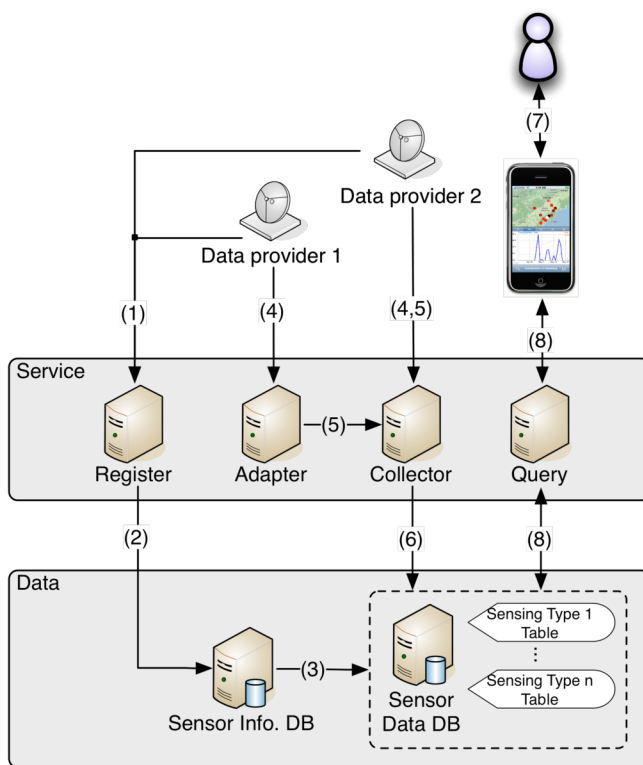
(7)

Data provider 2

Data provider 1

(1)

(4)

(4,5)

(8)

Service

Register

Adapter

(5)

Collector

Query

(2)

(6)

(8)

Data

Sensing Type 1 Table

⋮

Sensing Type n Table

(3)

Sensor Info. DB

Sensor Data DB